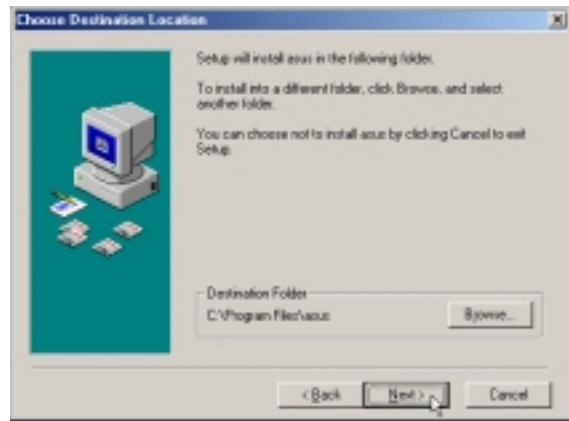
Choose Destination Location

Setup will install asus in the following folder.

To install into a different folder, click Browse, and select another folder.

You can choose not to install asus by clicking Cancel to exit Setup.

Destination Folder
C:\Program Files\asus

Browse...

< Back
Next >
Cancel